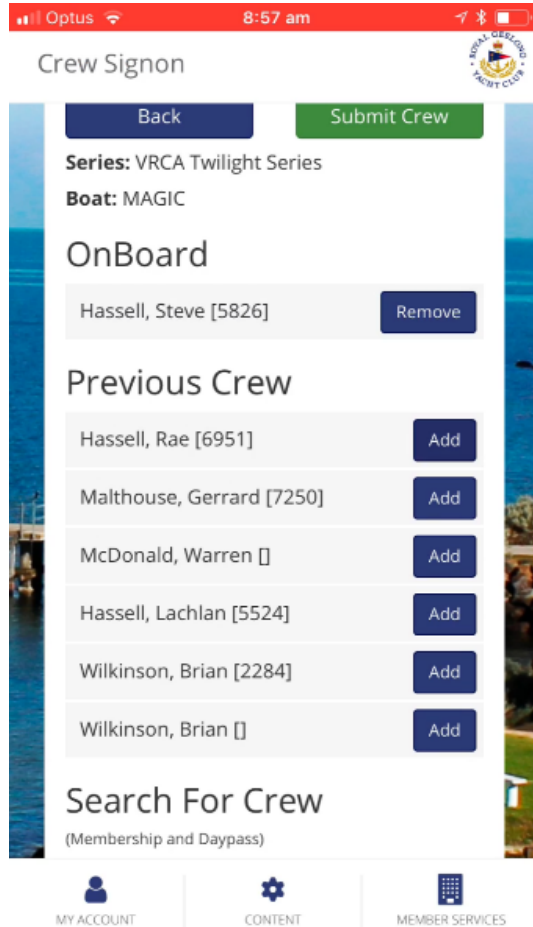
Optus 8:57 am

Crew Signon

ROYAL GEELONG YACHT CLUB

Back

Submit Crew

**Series:** VRCA Twilight Series

**Boat:** MAGIC

OnBoard

Hassell, Steve [5826] Remove

Previous Crew

Hassell, Rae [6951] Add

Malthouse, Gerrard [7250] Add

McDonald, Warren [] Add

Hassell, Lachlan [5524] Add

Wilkinson, Brian [2284] Add

Wilkinson, Brian [] Add

Search For Crew

(Membership and Daypass)

MY ACCOUNT

CONTENT

MEMBER SERVICES